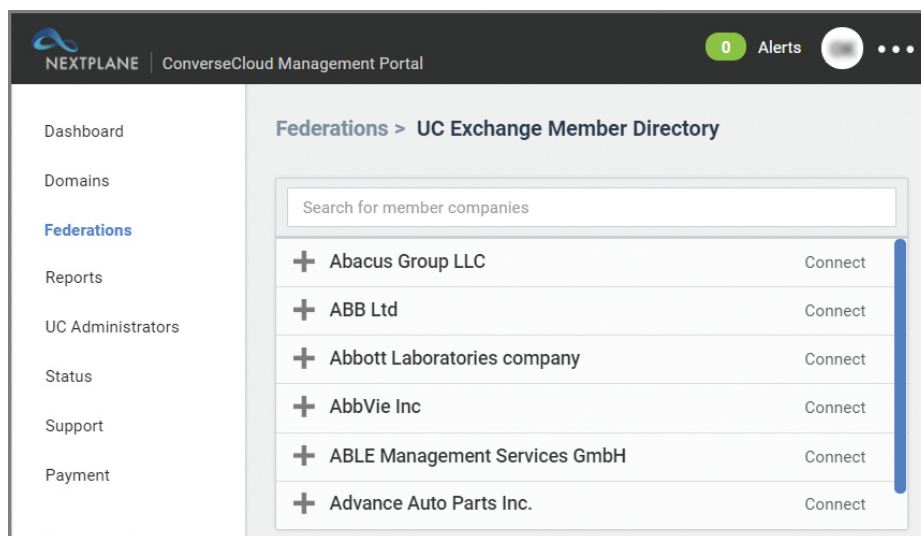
NEXTPLANE | ConverseCloud Management Portal

0 Alerts

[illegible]

•••

Dashboard

Domains

Federations

Reports

UC Administrators

Status

Support

Payment

Federations > UC Exchange Member Directory

Search for member companies

+ Abacus Group LLC Connect

+ ABB Ltd Connect

+ Abbott Laboratories company Connect

+ AbbVie Inc Connect

+ ABLE Management Services GmbH Connect

+ Advance Auto Parts Inc. Connect